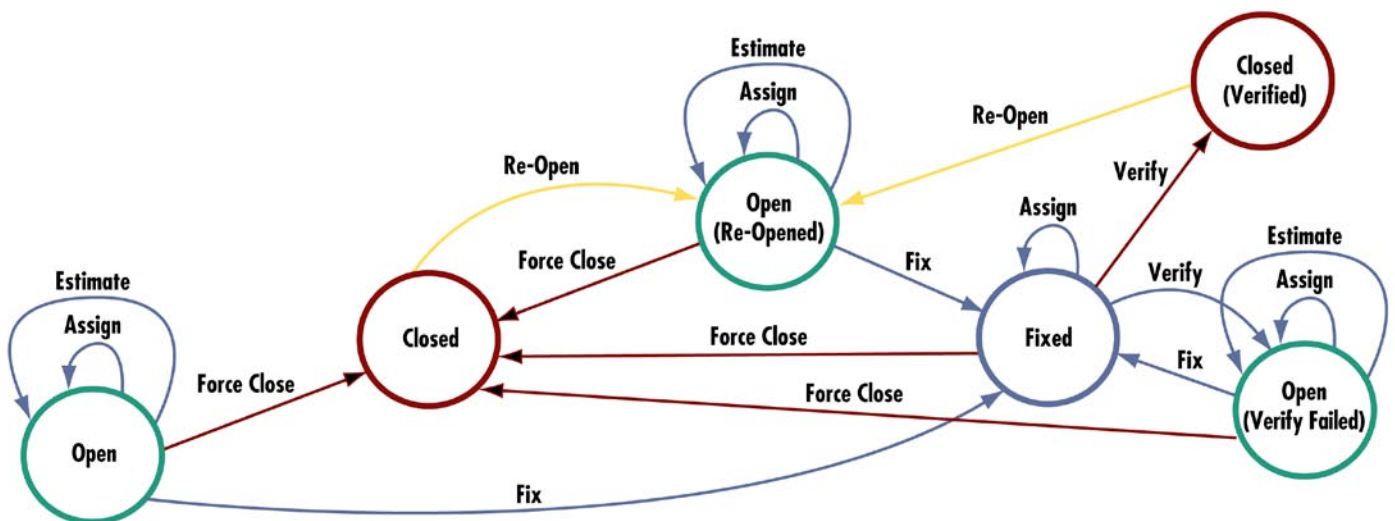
Estimate
Assign
Closed (Verified)
Re-Open
Re-Open
Verify
Open (Re-Opened)
Assign
Estimate
Force Close
Fix
Verify
Assign
Estimate
Assign
Closed
Force Close
Fixed
Fix
Force Close
Force Close
Open (Verify Failed)
Open
Fix